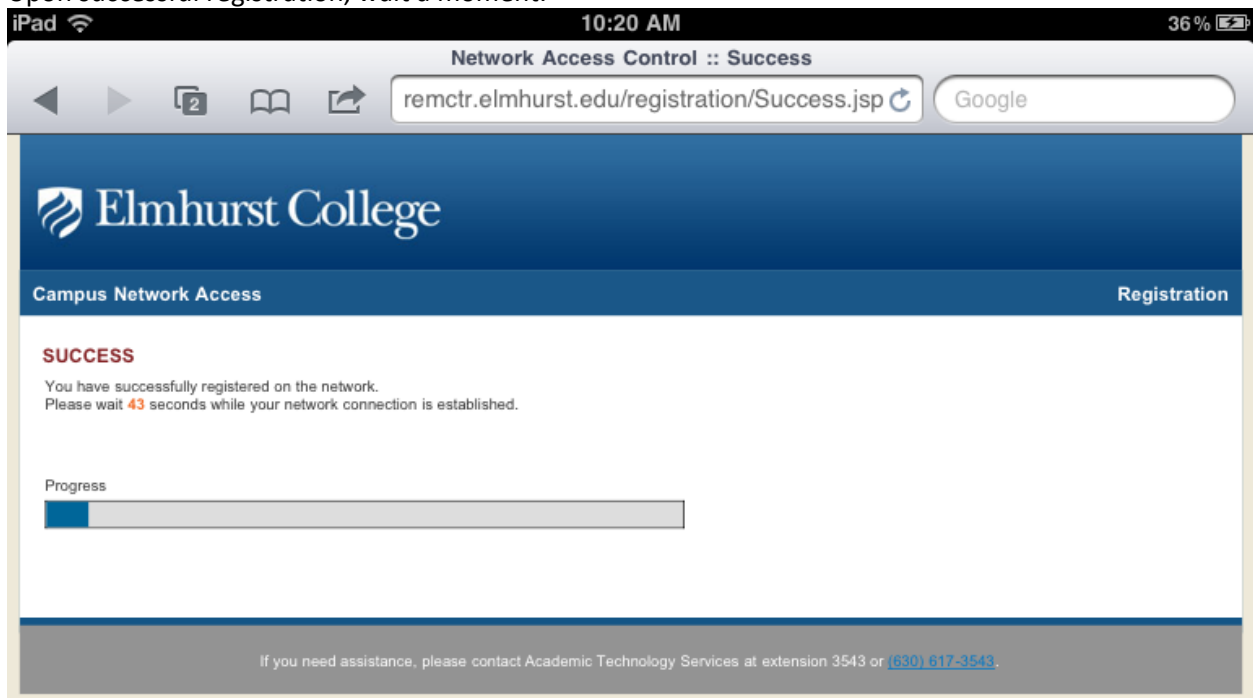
Upon successful registration, wait a moment.

iPad 10:20 AM 36%

Network Access Control :: Success

2

remctr.elmhurst.edu/registration/Success.jsp

Google

Elmhurst College

Campus Network Access

Registration

SUCCESS

You have successfully registered on the network.
Please wait 43 seconds while your network connection is established.

Progress

If you need assistance, please contact Academic Technology Services at extension 3543 or (630) 617-3543.